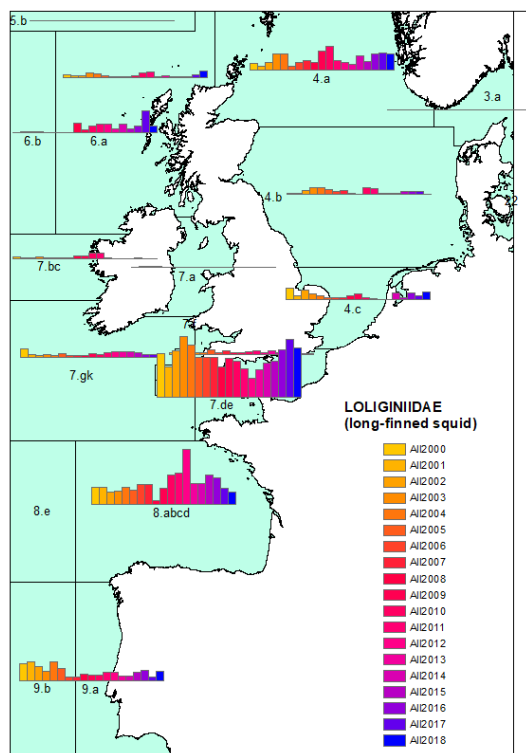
5.b
4.a
3.a
6.b
6.a
4.b
7.bc
7.a
4.c
7.gk
7.de
LOLIGINIIDAE
(long-finned squid)
All2000
All2001
All2002
All2003
All2004
All2005
All2006
All2007
All2008
All2009
All2010
All2011
All2012
All2013
All2014
All2015
All2016
All2017
All2018
8.e
8.abcd
9.b
9.a